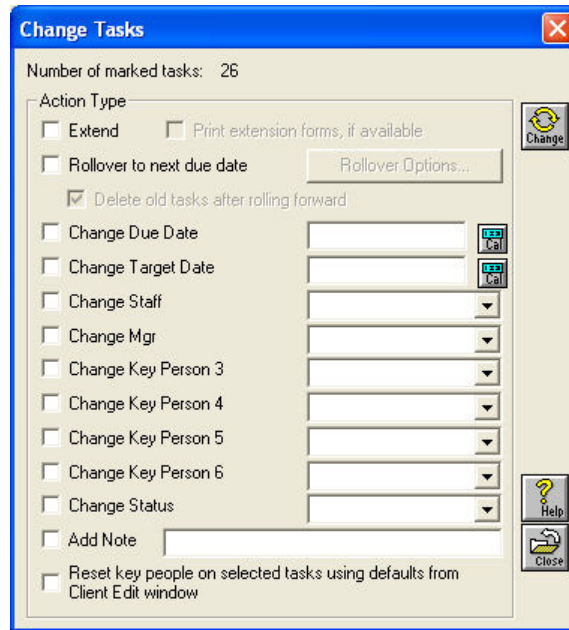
Change Tasks

Number of marked tasks: 26

Action Type

Extend

Print extension forms, if available

Rollover to next due date

Rollover Options...

Delete old tasks after rolling forward

Change Due Date

Cal

Change Target Date

Cal

Change Staff

Change Mgr

Change Key Person 3

Change Key Person 4

Change Key Person 5

Change Key Person 6

Change Status

Add Note

Reset key people on selected tasks using defaults from Client Edit window

Change

Help

Close